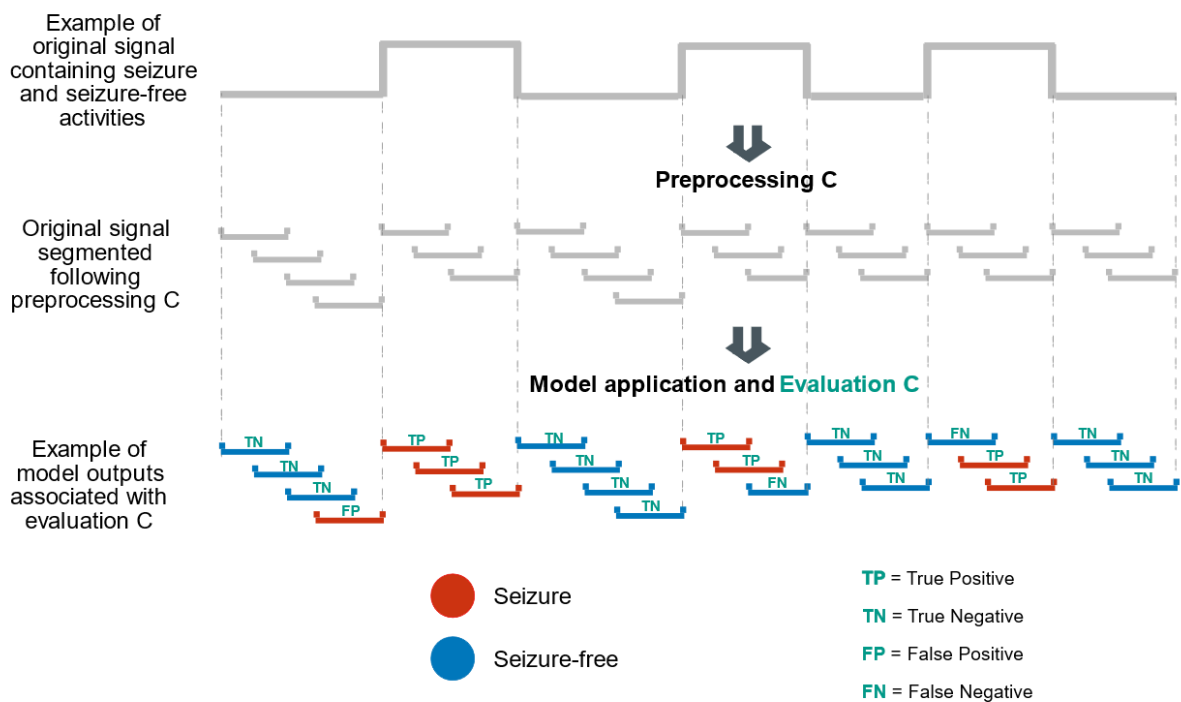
Example of original signal containing seizure and seizure-free activities

Preprocessing C

Original signal segmented following preprocessing C

Model application and Evaluation C

Example of model outputs associated with evaluation C

TN
TN
TN
FP
TP
TP
TP
TN
TN
TN
TN
TP
TP
FN
TN
TN
TN
FN
TP
TP
TN
TN
TN

Seizure

Seizure-free

TP = True Positive

TN = True Negative

FP = False Positive

FN = False Negative